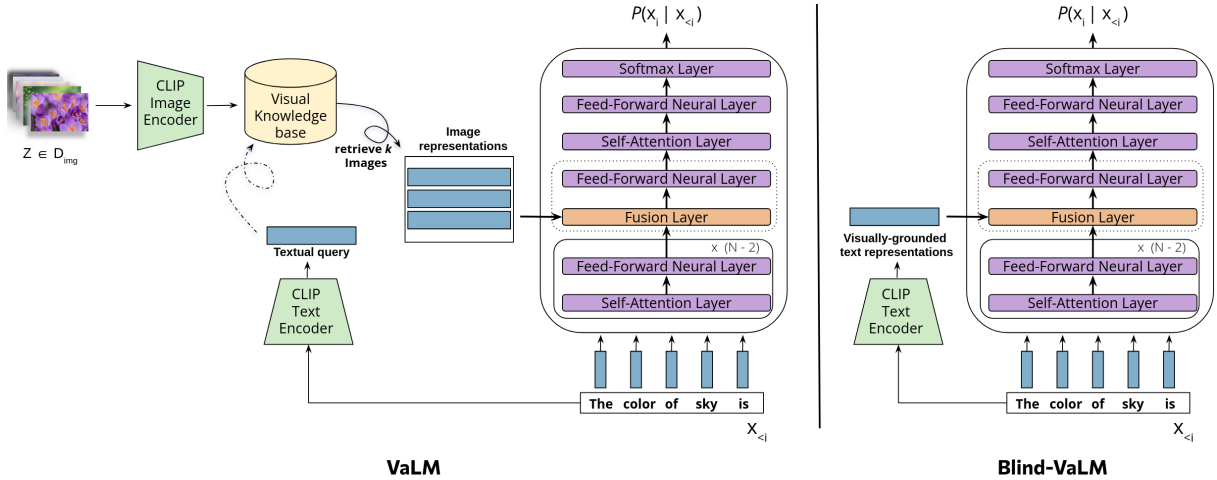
$P(x_i \mid x_{<i})$

$Z \in D_{img}$

CLIP Image Encoder

Visual Knowledge base

retrieve *k* Images

Image representations

Softmax Layer

Feed-Forward Neural Layer

Self-Attention Layer

Feed-Forward Neural Layer

Fusion Layer

x (N - 2)

Feed-Forward Neural Layer

Self-Attention Layer

Textual query

CLIP Text Encoder

The color of sky is

$X_{<i}$

VaLM

$P(x_i \mid x_{<i})$

Softmax Layer

Feed-Forward Neural Layer

Self-Attention Layer

Feed-Forward Neural Layer

Fusion Layer

Visually-grounded text representations

x (N - 2)

Feed-Forward Neural Layer

Self-Attention Layer

CLIP Text Encoder

The color of sky is

$X_{<i}$

Blind-VaLM